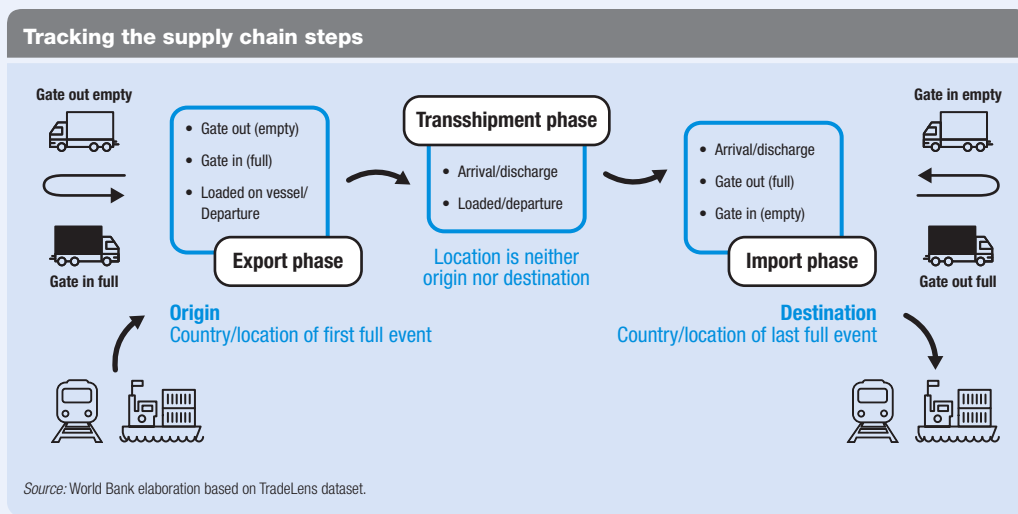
Tracking the supply chain steps

Gate out empty

Gate in full

- Gate out (empty)
- Gate in (full)
- Loaded on vessel/ Departure

Export phase

Transshipment phase

- Arrival/discharge
- Loaded/departure

Location is neither origin nor destination

- Arrival/discharge
- Gate out (full)
- Gate in (empty)

Import phase

Gate in empty

Gate out full

Origin
Country/location of first full event

Destination
Country/location of last full event

Source: World Bank elaboration based on TradeLens dataset.